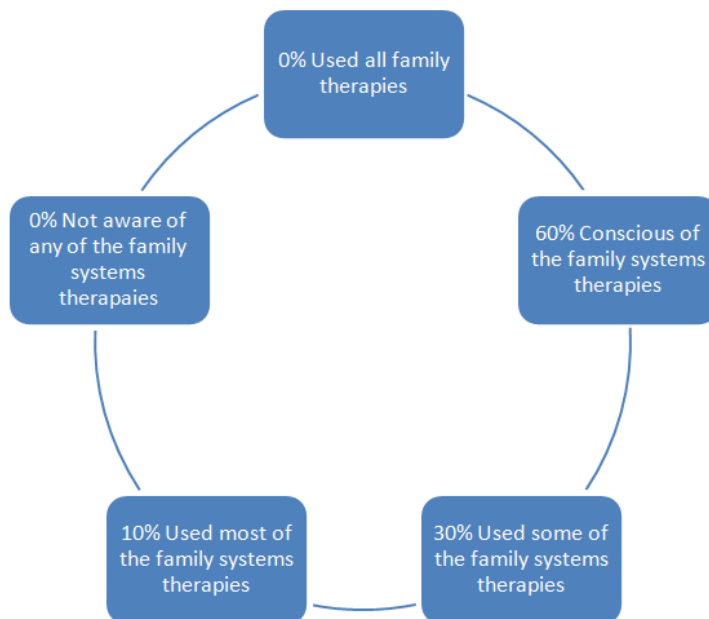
0% Used all family therapies

60% Conscious of the family systems therapies

30% Used some of the family systems therapies

10% Used most of the family systems therapies

0% Not aware of any of the family systems therapaies